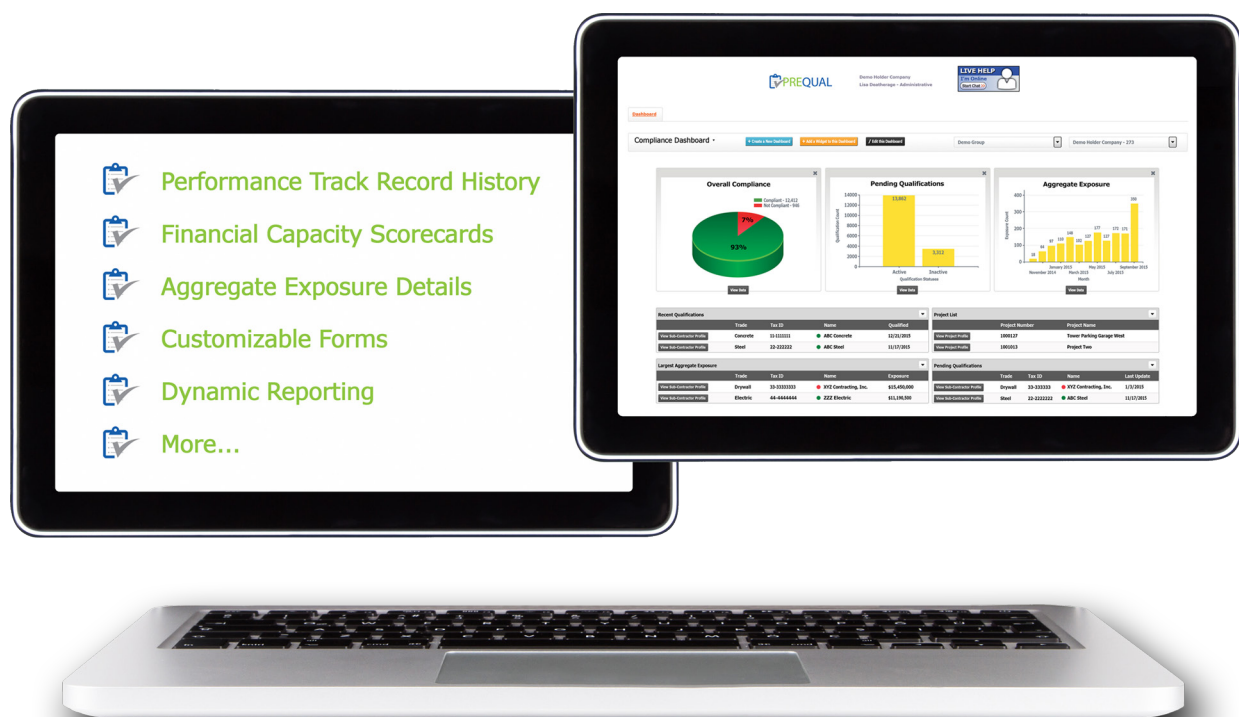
Performance Track Record History

Financial Capacity Scorecards

Aggregate Exposure Details

Customizable Forms

Dynamic Reporting

More...

PREQUAL

Demo Holder Company
Lisa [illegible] - Administrative

LIVE HELP
I'm Online
Start Chat

Dashboard

Compliance Dashboard

+ Create a New Dashboard
+ Add a Widget to the Dashboard
Edit this Dashboard

Demo Group

Demo Holder Company - 273

Overall Compliance

Compliant - 12,412
Not Compliant - 946

7%

93%

View Data

Pending Qualifications

14000
12000
10000
8000
6000
4000
2000
0

13,863

3,313

Active
Inactive

Qualification Count

Qualification Statuses

View Data

Aggregate Exposure

400
300
200
100
0

Exposure Count

November 2014
January 2015
March 2015
May 2015
July 2015
September 2015

Month

View Data

Recent Qualifications

| | Trade | Tax ID | Name | Qualified |
|---|---|---|---|---|
| View Sub-Contractor Profile | Concrete | 11-1111111 | ABC Concrete | 12/21/2015 |
| View Sub-Contractor Profile | Steel | 22-222222 | ABC Steel | 11/17/2015 |

Project List

| | Project Number | Project Name |
|---|---|---|
| View Project Profile | 1000127 | Tower Parking Garage West |
| View Project Profile | 1001013 | Project Two |

Largest Aggregate Exposure

| | Trade | Tax ID | Name | Exposure |
|---|---|---|---|---|
| View Sub-Contractor Profile | Drywall | 33-3333333 | XYZ Contracting, Inc. | $15,450,000 |
| View Sub-Contractor Profile | Electric | 44-4444444 | ZZZ Electric | $11,190,500 |

Pending Qualifications

| | Trade | Tax ID | Name | Last Update |
|---|---|---|---|---|
| View Sub-Contractor Profile | Drywall | 33-333333 | XYZ Contracting, Inc. | 1/3/2015 |
| View Sub-Contractor Profile | Steel | 22-2222222 | ABC Steel | 11/17/2015 |